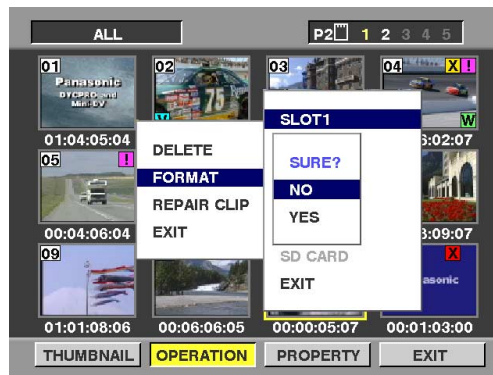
ALL

P2 1 2 3 4 5

01
Panasonic
DVCPRO and Mini-DV
01:04:05:04

02
75

03

04 X !
W
6:02:07

05 !
00:04:06:04

3:09:07

09
01:01:08:06

00:06:06:05

00:00:05:07

X
asonic
00:01:03:00

DELETE
FORMAT
REPAIR CLIP
EXIT

SLOT1
SURE?
NO
YES
SD CARD
EXIT

THUMBNAIL
OPERATION
PROPERTY
EXIT